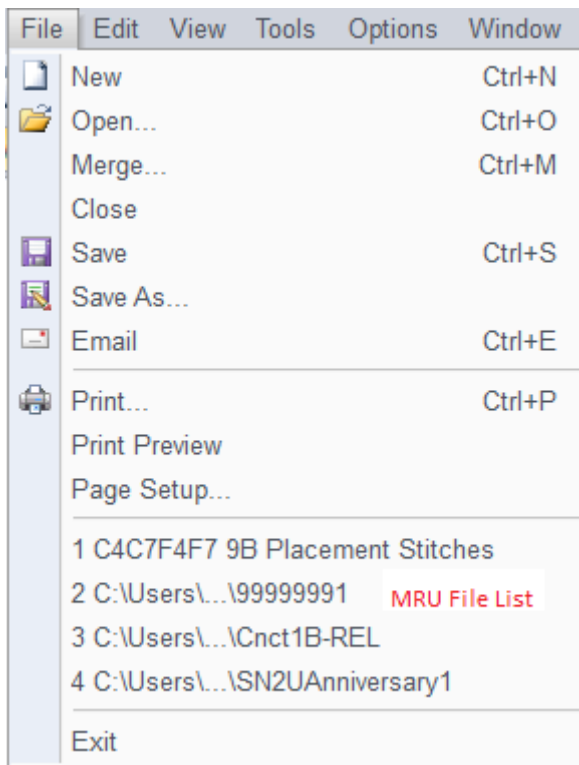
File Edit View Tools Options Window

New Ctrl+N
Open... Ctrl+O
Merge... Ctrl+M
Close
Save Ctrl+S
Save As...
Email Ctrl+E

Print... Ctrl+P
Print Preview
Page Setup...

1 C4C7F4F7 9B Placement Stitches
2 C:\Users\...\99999991
MRU File List
3 C:\Users\...\Cnct1B-REL
4 C:\Users\...\SN2UAnniversary1

Exit